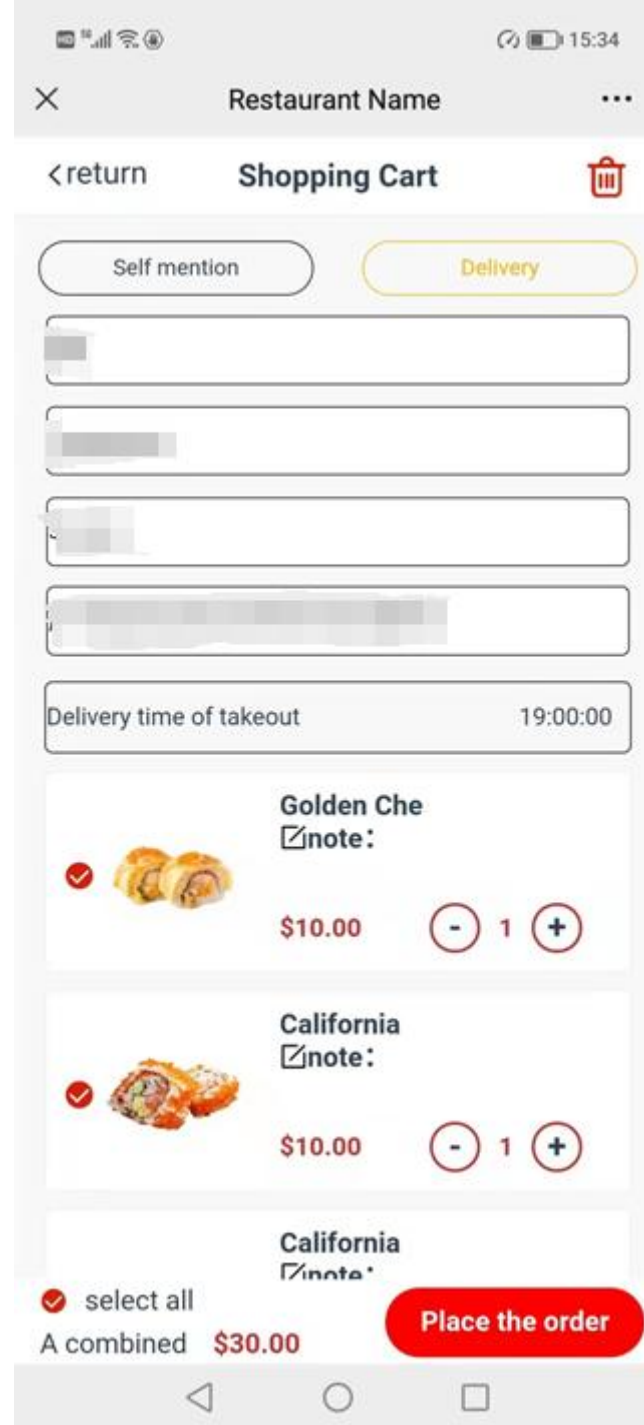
15:34

Restaurant Name

<return Shopping Cart

Self mention

Delivery

Delivery time of takeout 19:00:00

Golden Che
note:

$10.00 - 1 +

California
note:

$10.00 - 1 +

California
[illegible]

select all

A combined $30.00

Place the order